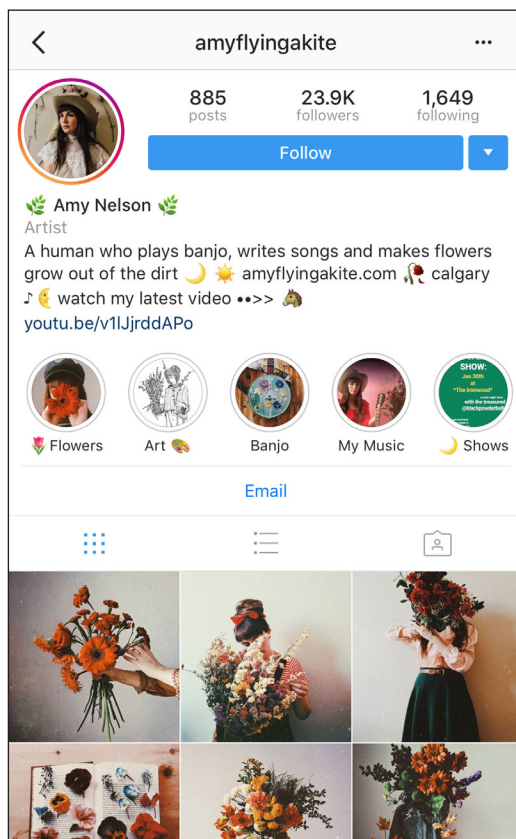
amyflyingakite

885 posts
23.9K followers
1,649 following

Follow

🌿 Amy Nelson 🌿
Artist
A human who plays banjo, writes songs and makes flowers grow out of the dirt 🌙 ☀️ amyflyingakite.com 🥀 calgary ♪ 🌜 watch my latest video ••>> 🐴
youtu.be/v1lJjrddAPo

🌷 Flowers
Art 🎨
Banjo
My Music
🌙 Shows

SHOW: Jan 30th at "The Ironwood" with the treasured @blackpowderbe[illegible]

Email